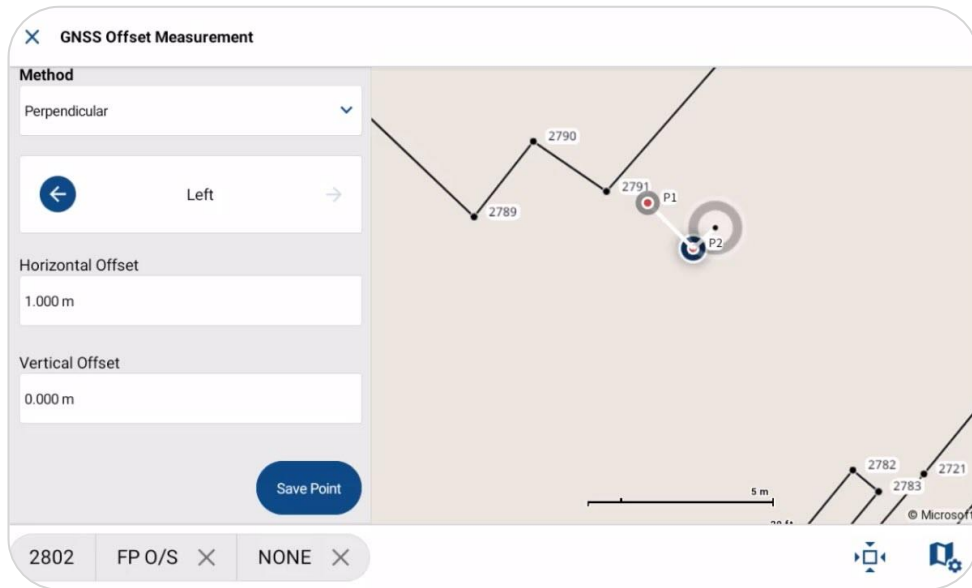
GNSS Offset Measurement

Method

Perpendicular

Left

Horizontal Offset

1.000 m

Vertical Offset

0.000 m

Save Point

2790

2791

P1

2789

P2

2782

2721

2783

5 m

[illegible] ft

© Microsof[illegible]

2802

FP O/S

NONE